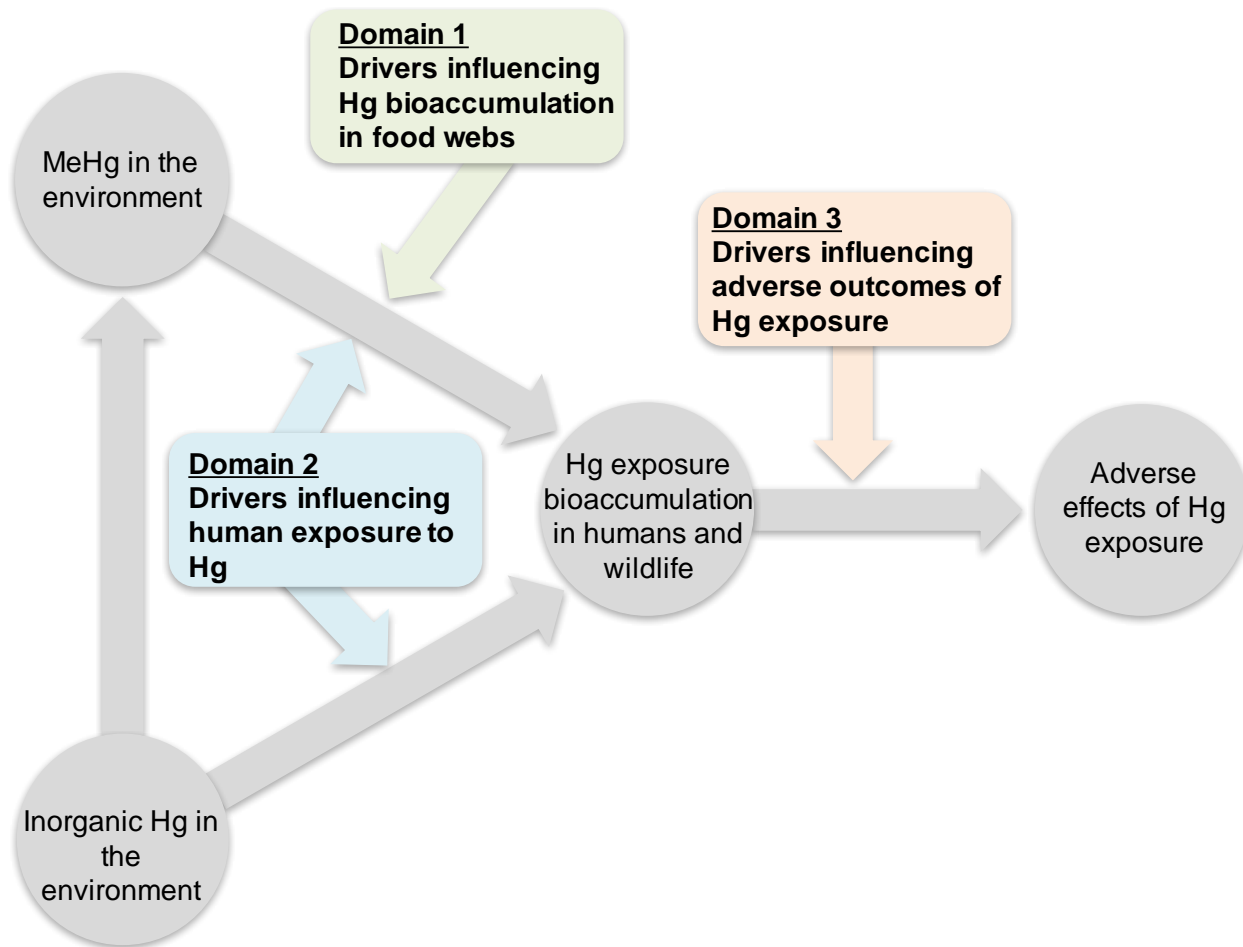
Domain 1
Drivers influencing Hg bioaccumulation in food webs

MeHg in the environment

Domain 3
Drivers influencing adverse outcomes of Hg exposure

Domain 2
Drivers influencing human exposure to Hg

Hg exposure bioaccumulation in humans and wildlife

Adverse effects of Hg exposure

Inorganic Hg in the environment